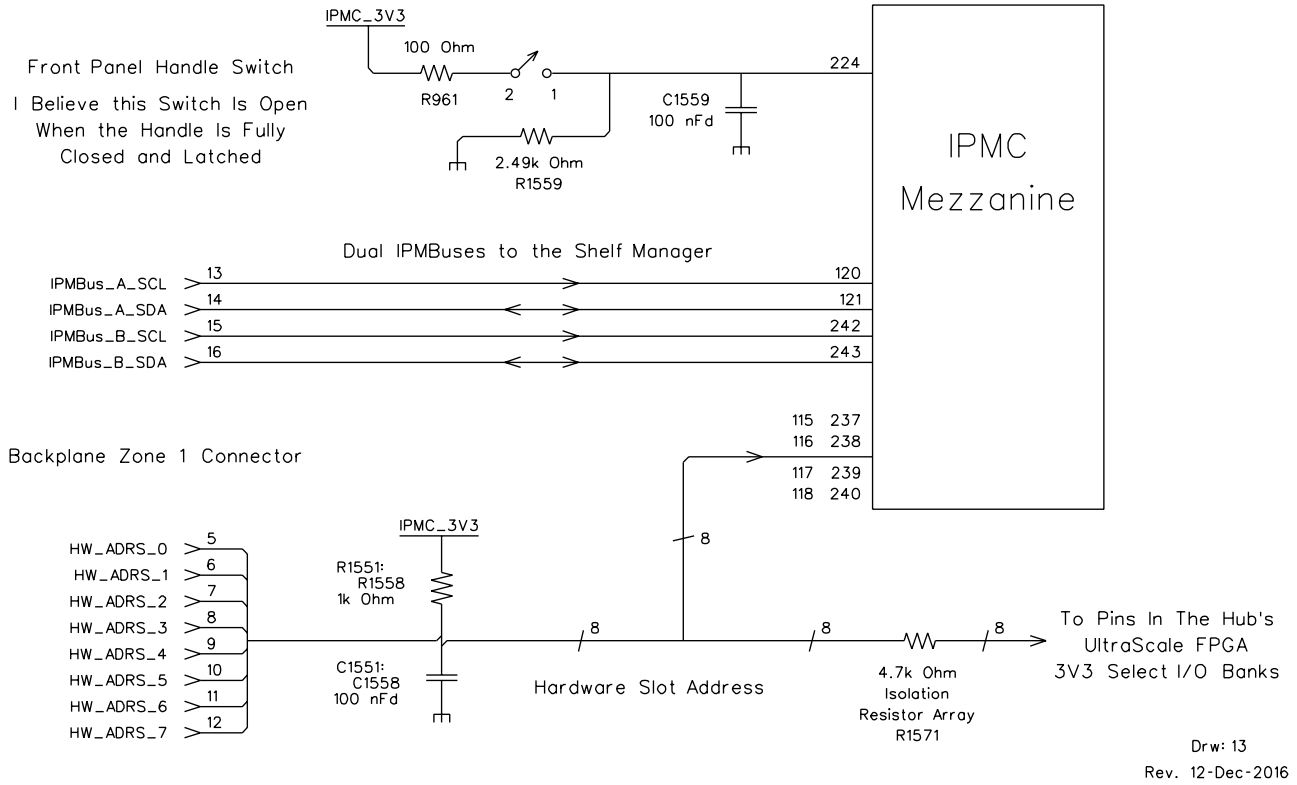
IPMC_3V3

100 Ohm

R961

2 1

224

C1559
100 nFd

2.49k Ohm
R1559

Front Panel Handle Switch

I Believe this Switch Is Open When the Handle Is Fully Closed and Latched

IPMC
Mezzanine

Dual IPMBuses to the Shelf Manager

IPMBus_A_SCL 13 120
IPMBus_A_SDA 14 121
IPMBus_B_SCL 15 242
IPMBus_B_SDA 16 243

115 237
116 238
117 239
118 240

Backplane Zone 1 Connector

HW_ADRS_0 5
HW_ADRS_1 6
HW_ADRS_2 7
HW_ADRS_3 8
HW_ADRS_4 9
HW_ADRS_5 10
HW_ADRS_6 11
HW_ADRS_7 12

IPMC_3V3

R1551:
R1558
1k Ohm

C1551:
C1558
100 nFd

8

8

8

8

Hardware Slot Address

4.7k Ohm
Isolation
Resistor Array
R1571

To Pins In The Hub's
UltraScale FPGA
3V3 Select I/O Banks

Drw: 13
Rev. 12-Dec-2016